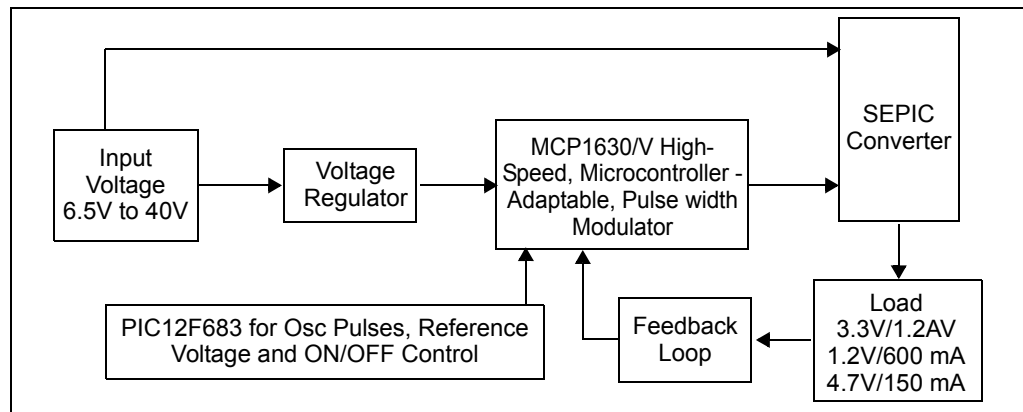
Input Voltage 6.5V to 40V

Voltage Regulator

MCP1630/V High-Speed, Microcontroller - Adaptable, Pulse width Modulator

SEPIC Converter

PIC12F683 for Osc Pulses, Reference Voltage and ON/OFF Control

Feedback Loop

Load
3.3V/1.2AV
1.2V/600 mA
4.7V/150 mA